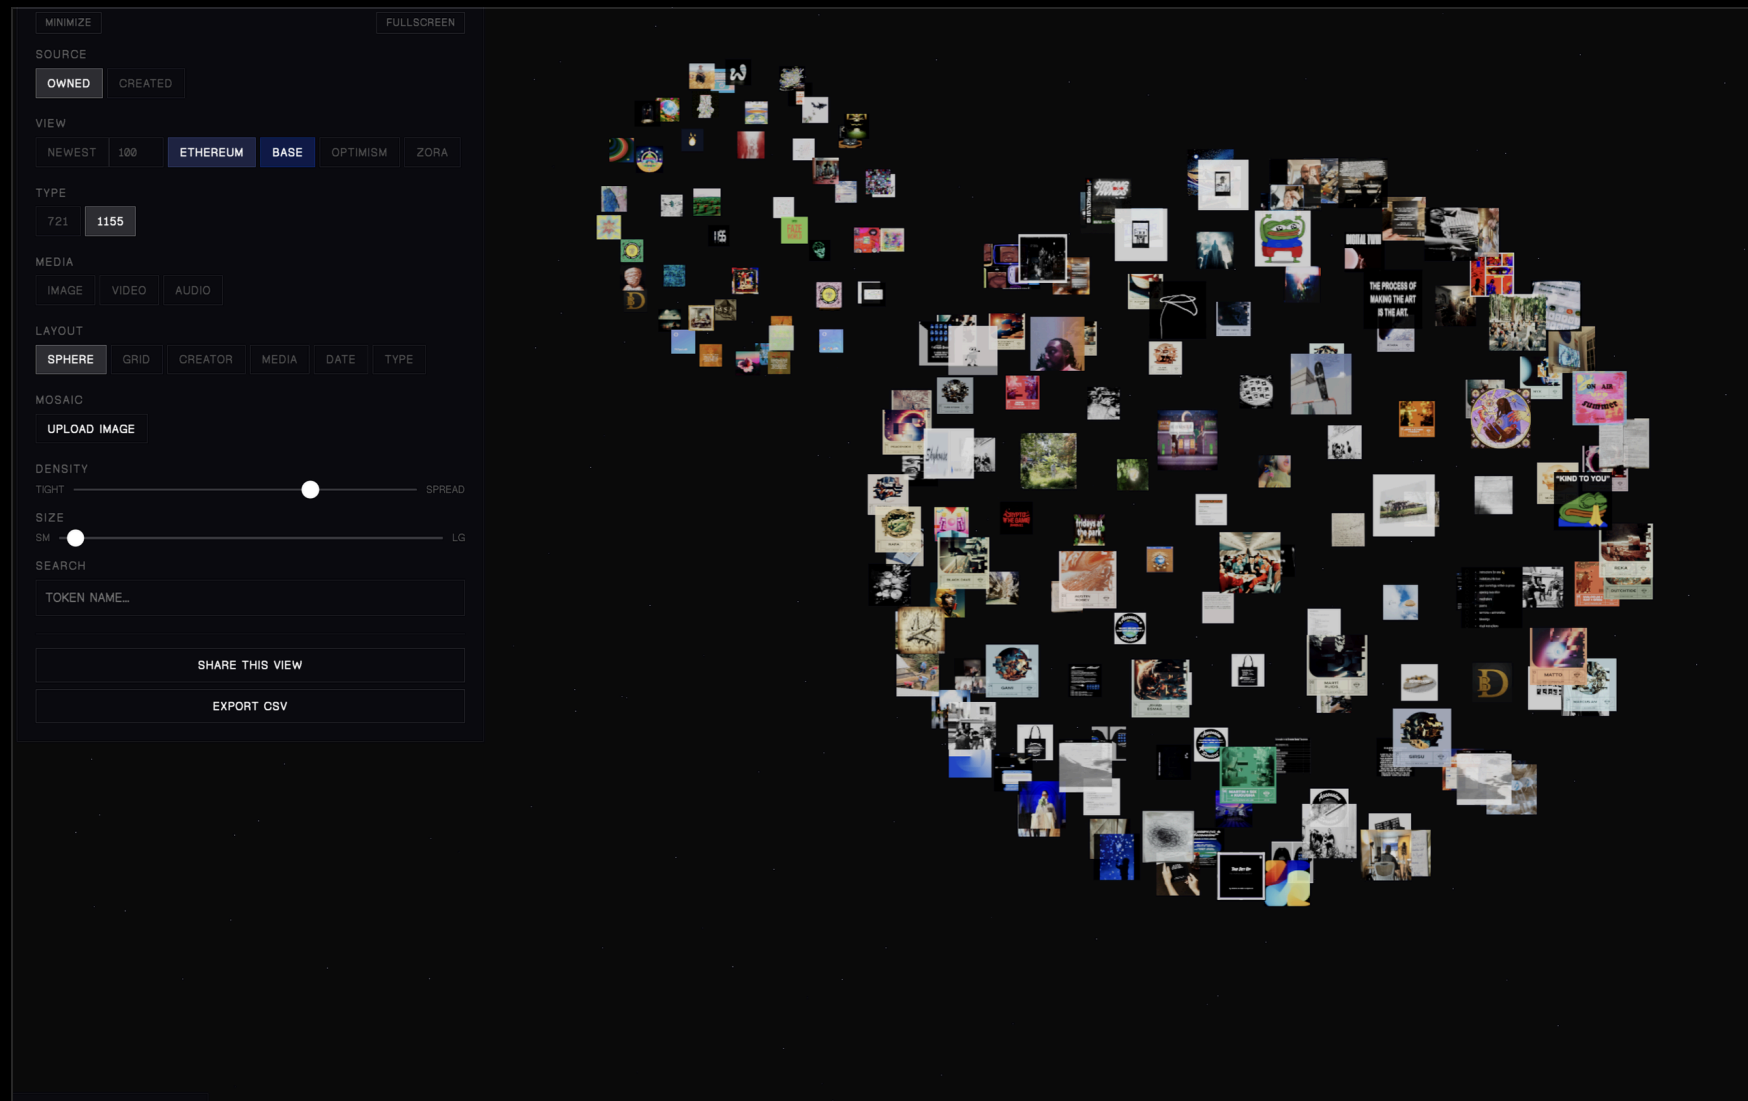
MINIMIZE
FULLSCREEN

SOURCE
OWNED CREATED

VIEW
NEWEST 100 ETHEREUM BASE OPTIMISM ZORA

TYPE
721 1155

MEDIA
IMAGE VIDEO AUDIO

LAYOUT
SPHERE GRID CREATOR MEDIA DATE TYPE

MOSAIC
UPLOAD IMAGE

DENSITY
TIGHT SPREAD

SIZE
SM LG

SEARCH
TOKEN NAME...

SHARE THIS VIEW
EXPORT CSV

THE PROCESS OF MAKING THE ART IS THE ART.

ON AIR

"KIND TO YOU"

fridays at the park